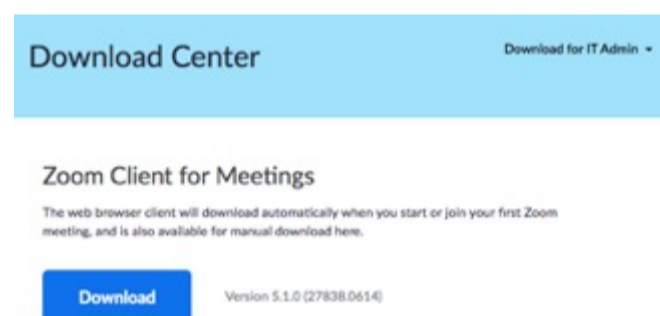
Download Center

Download for IT Admin ▾

Zoom Client for Meetings

The web browser client will download automatically when you start or join your first Zoom meeting, and is also available for manual download here.

Download

Version 5.1.0 (27838.0614)